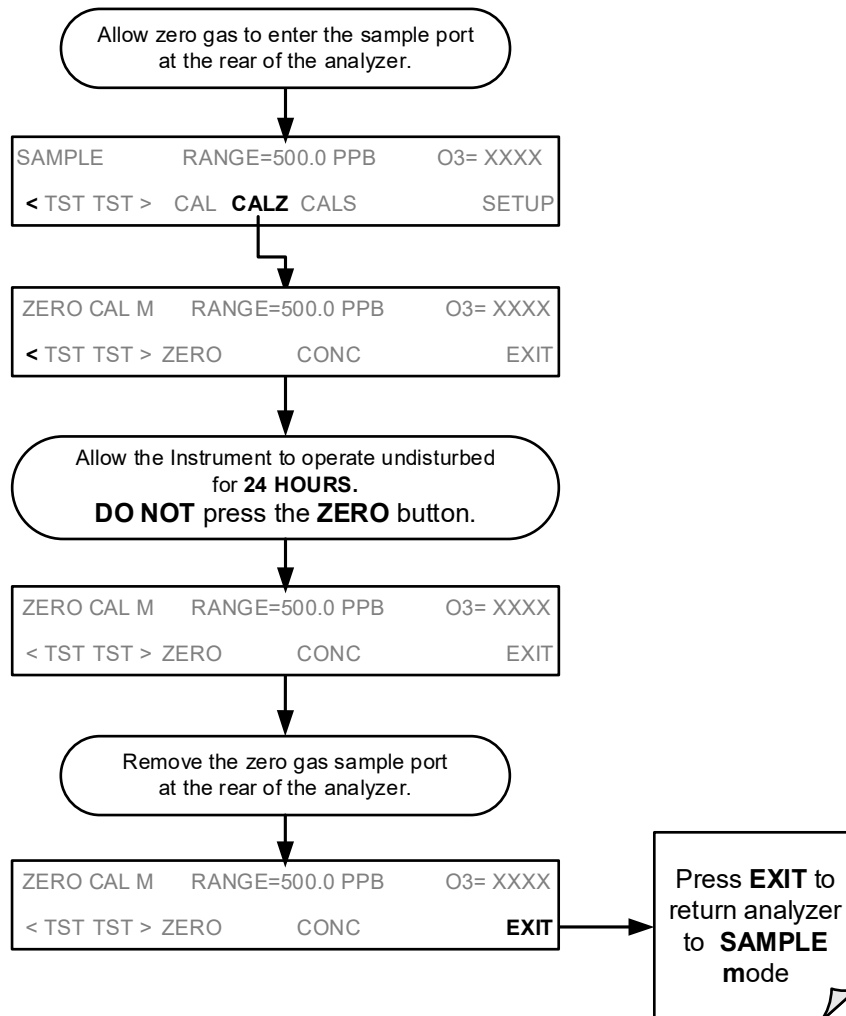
Allow zero gas to enter the sample port at the rear of the analyzer.

SAMPLE RANGE=500.0 PPB O3= XXXX
< TST TST > CAL **CALZ** CALS SETUP

ZERO CAL M RANGE=500.0 PPB O3= XXXX
< TST TST > ZERO CONC EXIT

Allow the Instrument to operate undisturbed for **24 HOURS.**
**DO NOT** press the **ZERO** button.

ZERO CAL M RANGE=500.0 PPB O3= XXXX
< TST TST > ZERO CONC EXIT

Remove the zero gas sample port at the rear of the analyzer.

ZERO CAL M RANGE=500.0 PPB O3= XXXX
< TST TST > ZERO CONC **EXIT**

Press **EXIT** to return analyzer to **SAMPLE** **m**ode